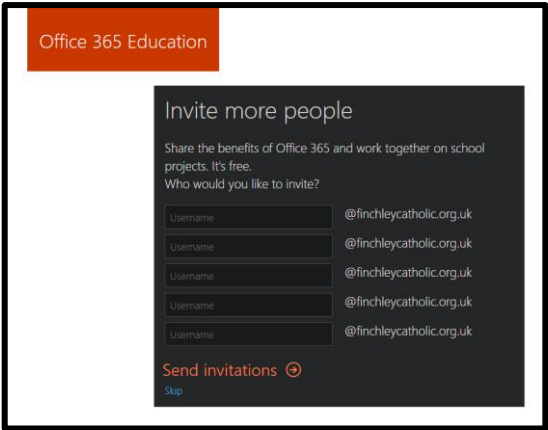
Office 365 Education

Invite more people

Share the benefits of Office 365 and work together on school projects. It's free.
Who would you like to invite?

Username @finchleycatholic.org.uk
Username @finchleycatholic.org.uk
Username @finchleycatholic.org.uk
Username @finchleycatholic.org.uk
Username @finchleycatholic.org.uk

Send invitations

Skip